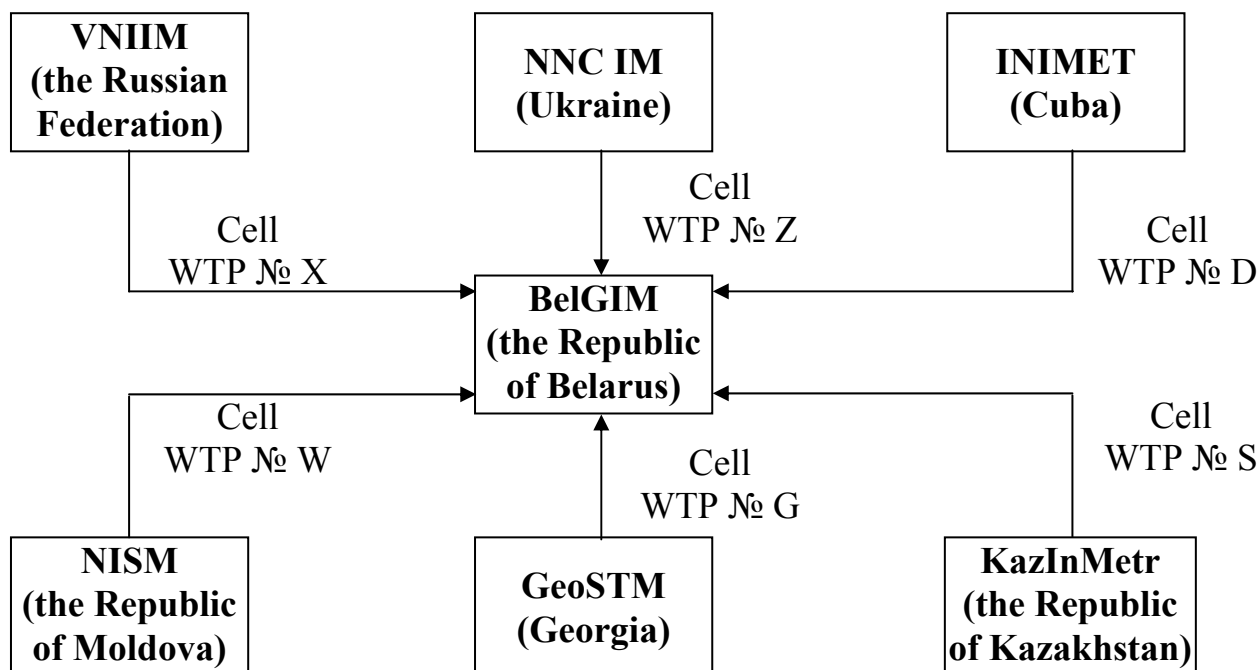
VNIIM
(the Russian Federation)

NNC IM
(Ukraine)

INIMET
(Cuba)

Cell
WTP № Z

Cell
WTP № X

Cell
WTP № D

BelGIM
(the Republic of Belarus)

Cell
WTP № W

Cell
WTP № S

Cell
WTP № G

NISM
(the Republic of Moldova)

GeoSTM
(Georgia)

KazInMetr
(the Republic of Kazakhstan)